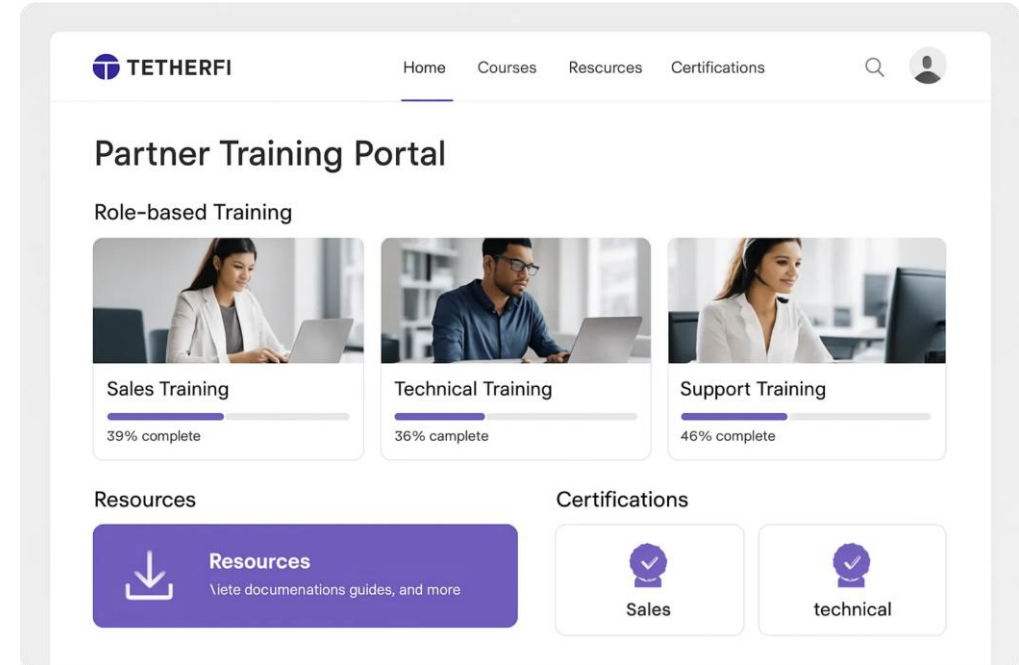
TETHERFI

Home Courses Rescurces Certifications

Partner Training Portal

Role-based Training

Sales Training
39% complete

Technical Training
36% camplete

Support Training
46% complete

Resources

Resources
\iete documenations guides, and more

Certifications

Sales

technical